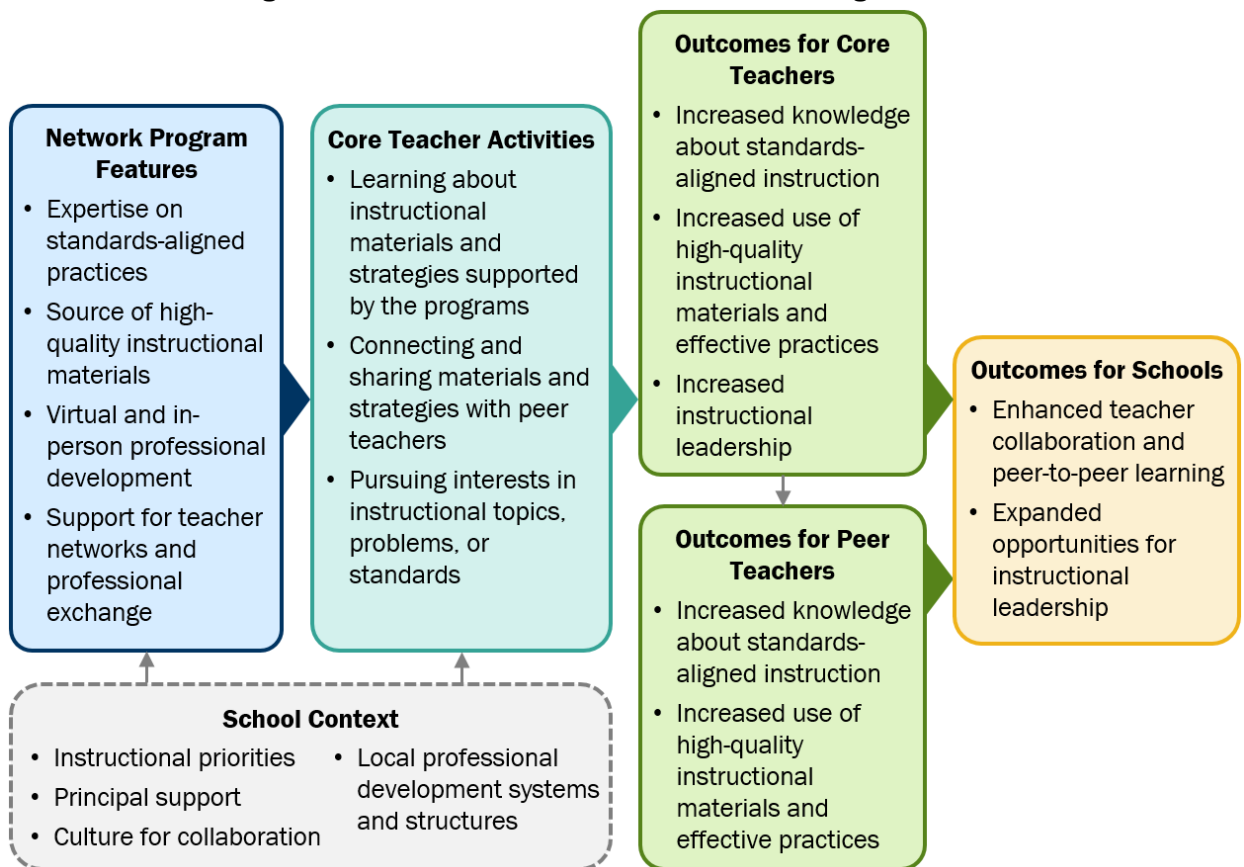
**Network Program Features**
- Expertise on standards-aligned practices
- Source of high-quality instructional materials
- Virtual and in-person professional development
- Support for teacher networks and professional exchange

**Core Teacher Activities**
- Learning about instructional materials and strategies supported by the programs
- Connecting and sharing materials and strategies with peer teachers
- Pursuing interests in instructional topics, problems, or standards

**Outcomes for Core Teachers**
- Increased knowledge about standards-aligned instruction
- Increased use of high-quality instructional materials and effective practices
- Increased instructional leadership

**Outcomes for Peer Teachers**
- Increased knowledge about standards-aligned instruction
- Increased use of high-quality instructional materials and effective practices

**Outcomes for Schools**
- Enhanced teacher collaboration and peer-to-peer learning
- Expanded opportunities for instructional leadership

**School Context**
- Instructional priorities
- Principal support
- Culture for collaboration
- Local professional development systems and structures